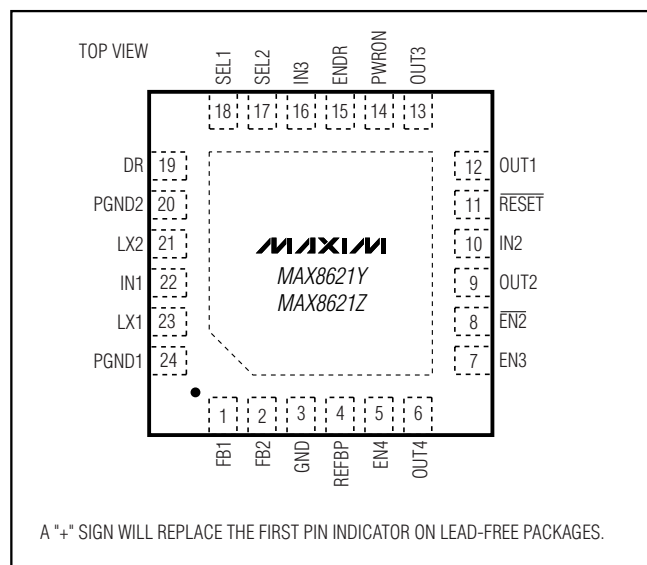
TOP VIEW

SEL1 SEL2 IN3 ENDR PWRON OUT3

18 17 16 15 14 13

DR 19
PGND2 20
LX2 21
IN1 22
LX1 23
PGND1 24

12 OUT1
11 $\overline{RESET}$
10 IN2
9 OUT2
8 $\overline{EN2}$
7 EN3

MAXIM
MAX8621Y
MAX8621Z

1 2 3 4 5 6

FB1 FB2 GND REFBP EN4 OUT4

A "+" SIGN WILL REPLACE THE FIRST PIN INDICATOR ON LEAD-FREE PACKAGES.